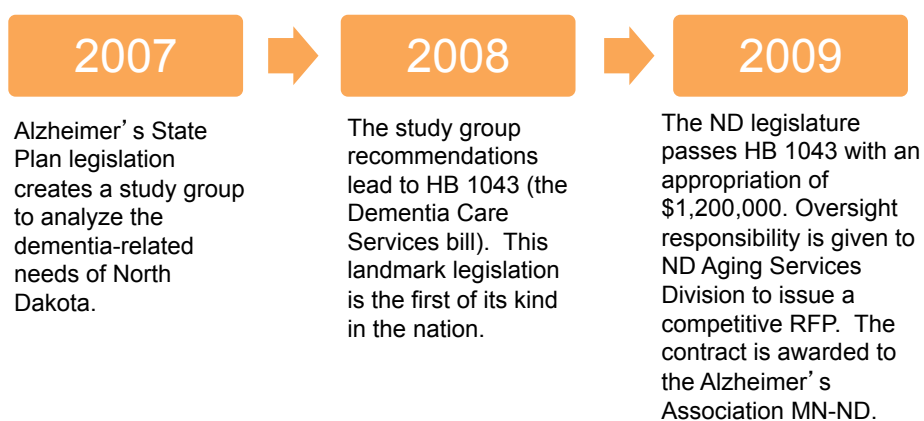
2007

Alzheimer's State Plan legislation creates a study group to analyze the dementia-related needs of North Dakota.

2008

The study group recommendations lead to HB 1043 (the Dementia Care Services bill). This landmark legislation is the first of its kind in the nation.

2009

The ND legislature passes HB 1043 with an appropriation of $1,200,000. Oversight responsibility is given to ND Aging Services Division to issue a competitive RFP. The contract is awarded to the Alzheimer's Association MN-ND.